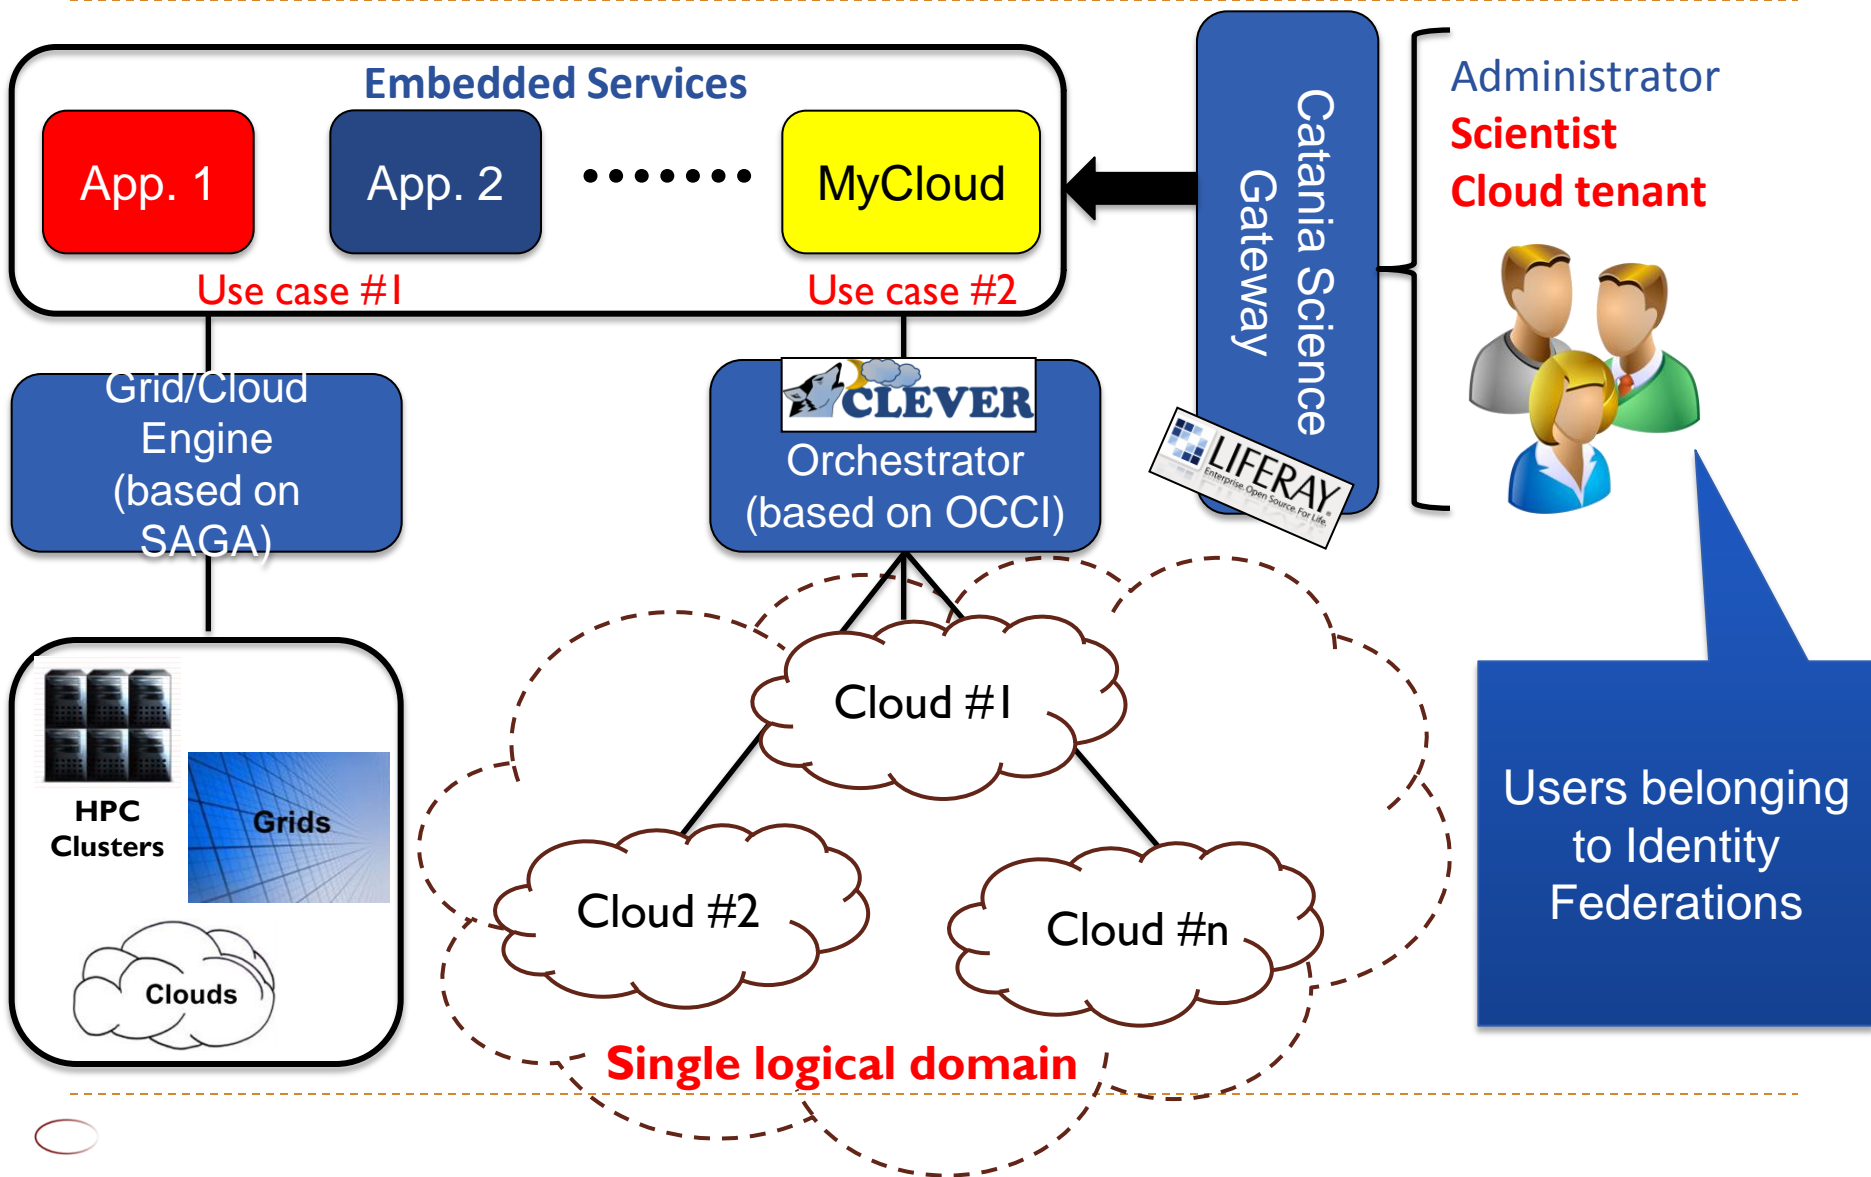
Embedded Services

App. 1

App. 2

........

MyCloud

Use case #1

Use case #2

Catania Science Gateway

LIFERAY

Enterprise Open Source For Life

Administrator

Scientist

Cloud tenant

Grid/Cloud Engine (based on SAGA)

CLEVER

Orchestrator (based on OCCI)

HPC Clusters

Grids

Clouds

Cloud #1

Cloud #2

Cloud #n

Single logical domain

Users belonging to Identity Federations